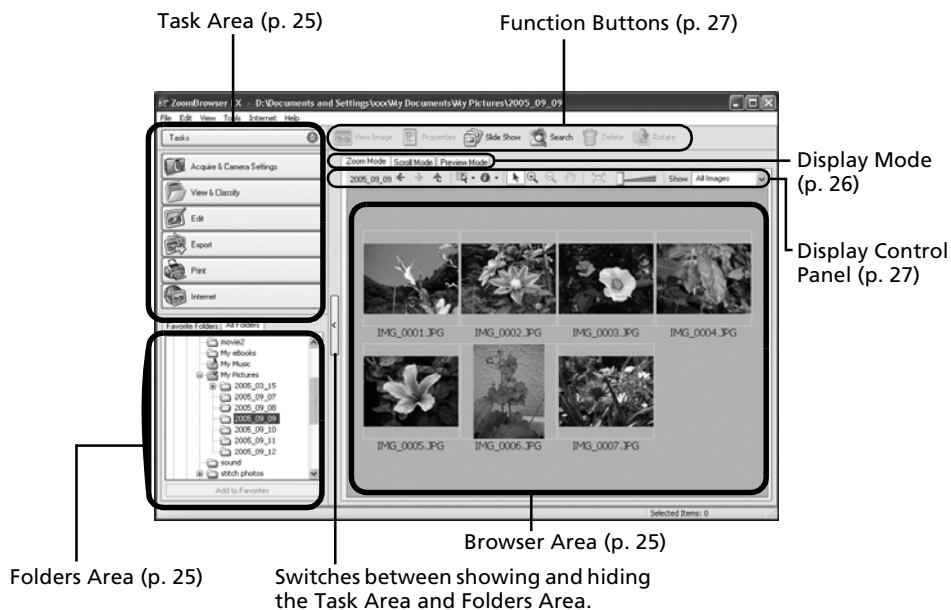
Task Area (p. 25)

Function Buttons (p. 27)

ZoomBrowser EX - D:\Documents and Settings\xxx\My Documents\My Pictures\2005_09_09

File Edit View Tools Internet Help

Tasks

View Image Properties Slide Show Search Delete Rotate

Acquire & Camera Settings

View & Classify

Edit

Export

Print

Internet

Zoom Mode Scroll Mode Preview Mode

Display Mode (p. 26)

2005_09_09

Show All Images

Display Control Panel (p. 27)

IMG_0001.JPG IMG_0002.JPG IMG_0003.JPG IMG_0004.JPG

IMG_0005.JPG IMG_0006.JPG IMG_0007.JPG

Favorite Folders All Folders

movie2
My eBooks
My Music
My Pictures
2005_03_15
2005_09_07
2005_09_08
2005_09_09
2005_09_10
2005_09_11
2005_09_12
sound
stitch photos

Add to Favorites

Selected Items: 0

Browser Area (p. 25)

Folders Area (p. 25)

Switches between showing and hiding the Task Area and Folders Area.